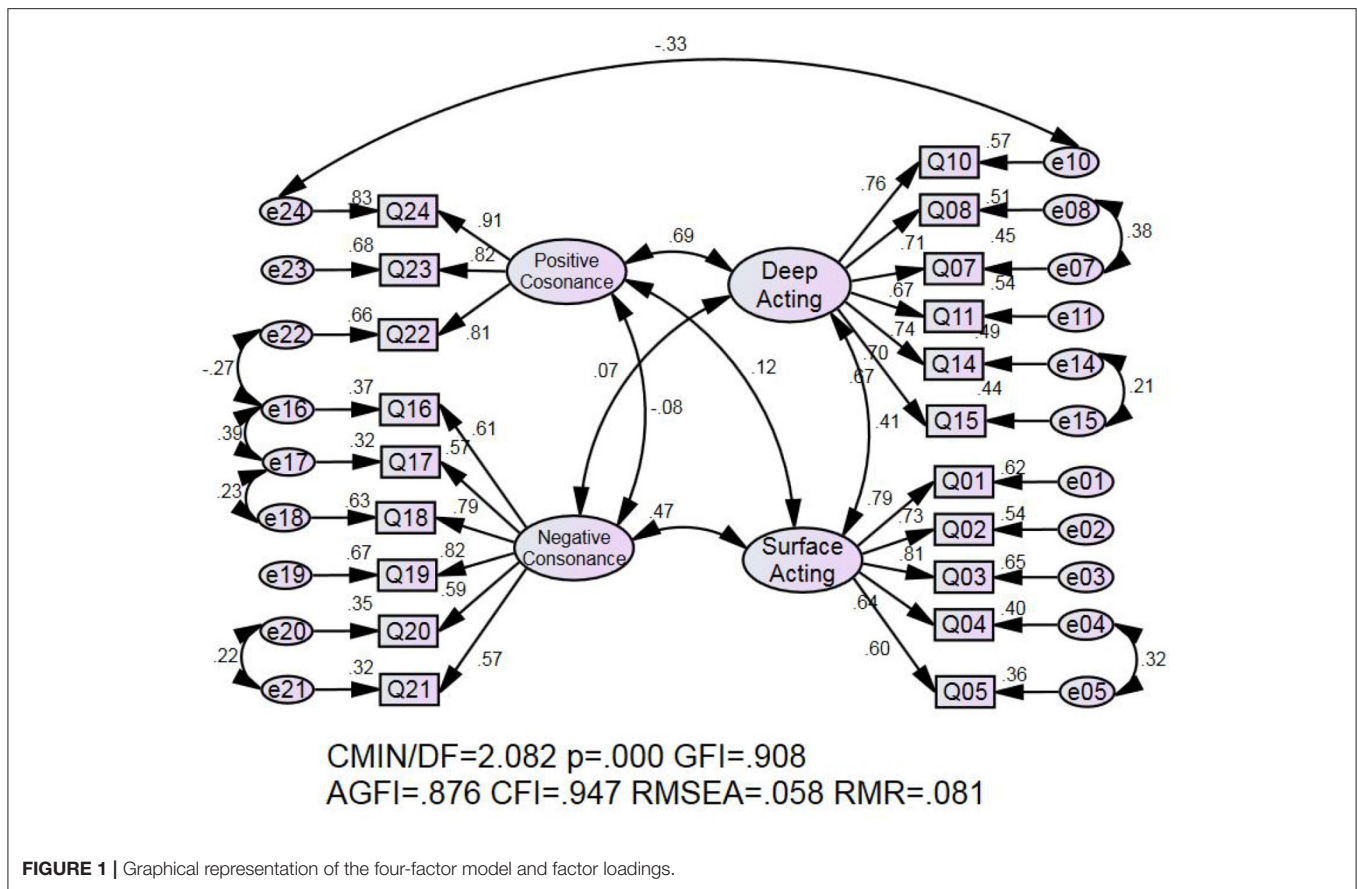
-.33

.57 Q10 e10
.76
.51 Q08 e08
.71 .38
.45 Q07 e07
.67 .54 Q11 e11
.74 .49 Q14 e14
.70 .21
.44 Q15 e15

e24 .83 Q24 .91
e23 .68 Q23 .82
e22 .66 Q22 .81

Positive Cosonance
.69
Deep Acting

-.27
.07 .12 .67
-.08

e16 .37 Q16 .61
.39
e17 .32 Q17 .57
.23
e18 .63 Q18 .79

.41

.79 .62 Q01 e01
.73 .54 Q02 e02
.81 .65 Q03 e03
.64 .40 Q04 e04
.60 .32
.36 Q05 e05

Negative Consonance
.47
Surface Acting

e19 .67 Q19 .82
e20 .35 Q20 .59
.22
e21 .32 Q21 .57

CMIN/DF=2.082 p=.000 GFI=.908
AGFI=.876 CFI=.947 RMSEA=.058 RMR=.081

FIGURE 1 | Graphical representation of the four-factor model and factor loadings.